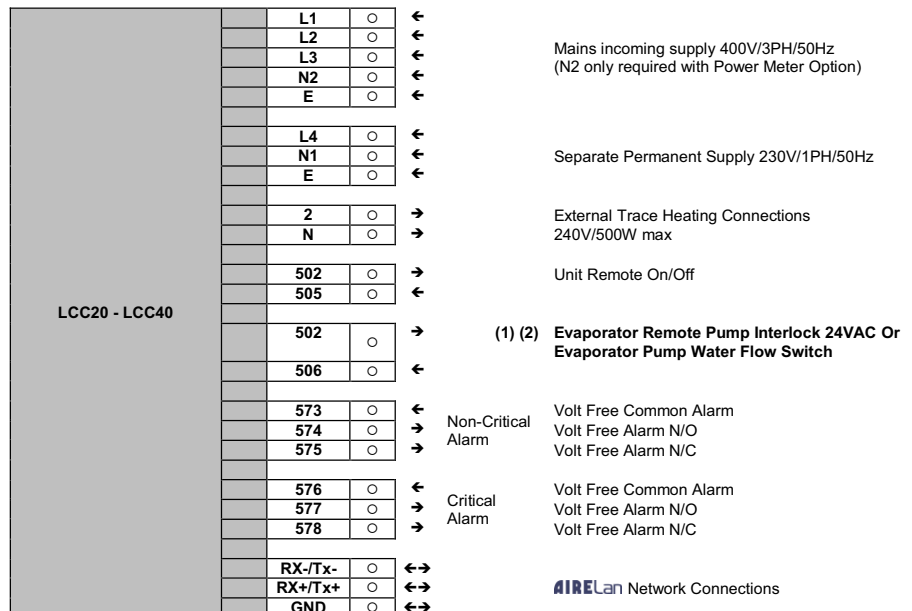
LCC20 - LCC40

| L1 | ○ | ← |
|---|---|---|
| L2 | ○ | ← |
| L3 | ○ | ← |
| N2 | ○ | ← |
| E | ○ | ← |

Mains incoming supply 400V/3PH/50Hz
(N2 only required with Power Meter Option)

| L4 | ○ | ← |
|---|---|---|
| N1 | ○ | ← |
| E | ○ | ← |

Separate Permanent Supply 230V/1PH/50Hz

| 2 | ○ | → |
|---|---|---|
| N | ○ | → |

External Trace Heating Connections
240V/500W max

| 502 | ○ | → |
|---|---|---|
| 505 | ○ | ← |

Unit Remote On/Off

| 502 | ○ | → |
|---|---|---|
| 506 | ○ | ← |

(1) (2) Evaporator Remote Pump Interlock 24VAC Or Evaporator Pump Water Flow Switch

| 573 | ○ | ← |
|---|---|---|
| 574 | ○ | → |
| 575 | ○ | → |

Non-Critical Alarm

Volt Free Common Alarm
Volt Free Alarm N/O
Volt Free Alarm N/C

| 576 | ○ | ← |
|---|---|---|
| 577 | ○ | → |
| 578 | ○ | → |

Critical Alarm

Volt Free Common Alarm
Volt Free Alarm N/O
Volt Free Alarm N/C

| RX-/Tx- | ○ | ←→ |
|---|---|---|
| RX+/Tx+ | ○ | ←→ |
| GND | ○ | ←→ |

AIRELan Network Connections